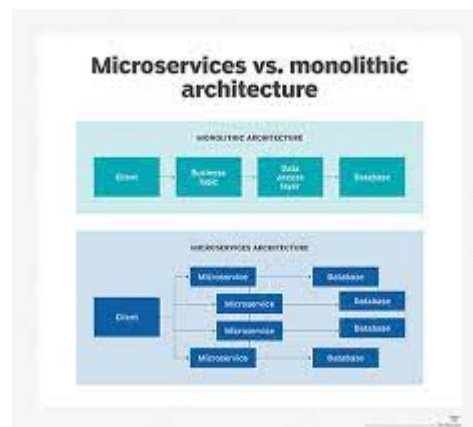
Microservices vs. monolithic architecture

MONOLITHIC ARCHITECTURE

Client

Business logic

Data access layer

Database

MICROSERVICES ARCHITECTURE

Client

Microservice

Microservice

Microservice

Microservice

Database

Database

Database

Database